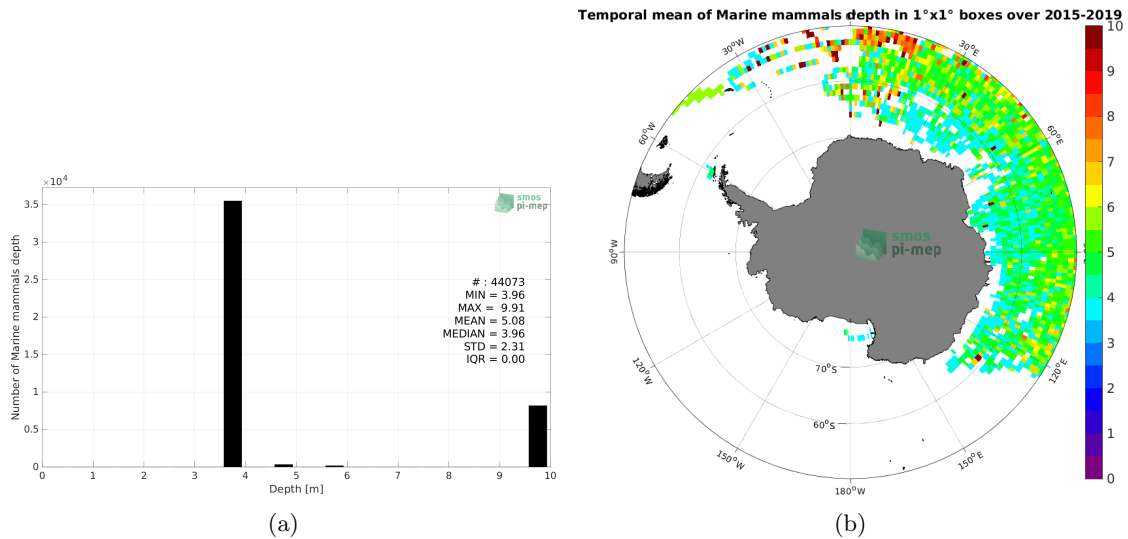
$\times 10^4$

smos
pi-mep

Number of Marine mammals depth

3.5
3
2.5
2
1.5
1
0.5
0

# : 44073
MIN = 3.96
MAX = 9.91
MEAN = 5.08
MEDIAN = 3.96
STD = 2.31
IQR = 0.00

0 1 2 3 4 5 6 7 8 9 10
Depth [m]

(a)

Temporal mean of Marine mammals depth in 1°x1° boxes over 2015-2019

30°W
30°E
60°W
60°E
90°W
smos
pi-mep
120°W
70°S
60°S
120°E
150°W
150°E
180°W

10
9
8
7
6
5
4
3
2
1
0

(b)